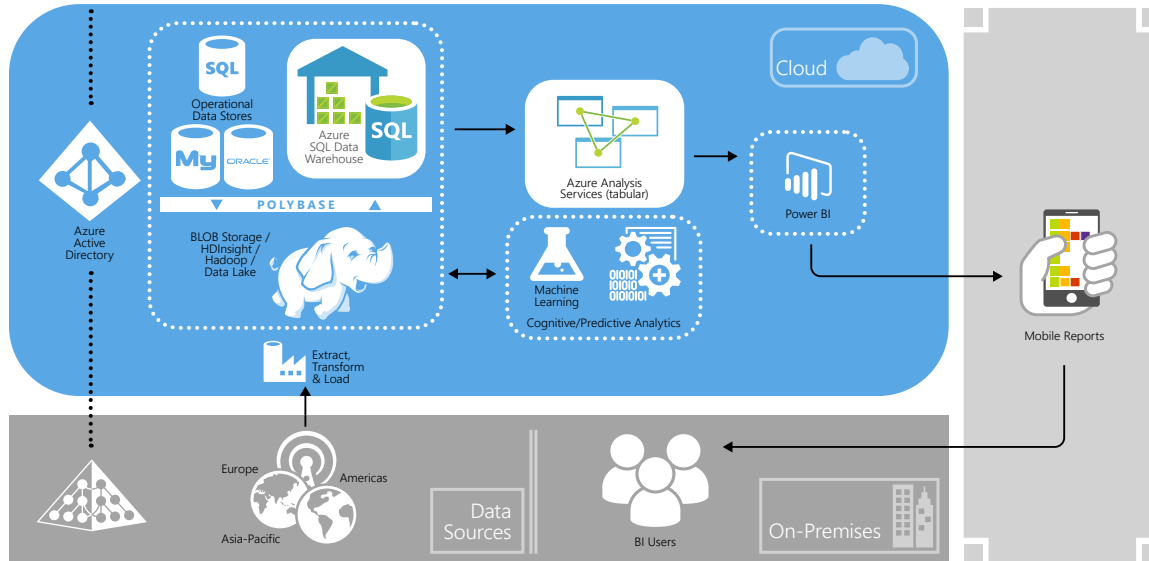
SQL
Operational Data Stores
My
ORACLE
Azure SQL Data Warehouse
SQL
POLYBASE
BLOB Storage / HDInsight / Hadoop / Data Lake
Azure Active Directory
Azure Analysis Services (tabular)
Machine Learning
Cognitive/Predictive Analytics
Cloud
Power BI
Mobile Reports
Extract, Transform & Load
Europe
Americas
Asia-Pacific
Data Sources
BI Users
On-Premises